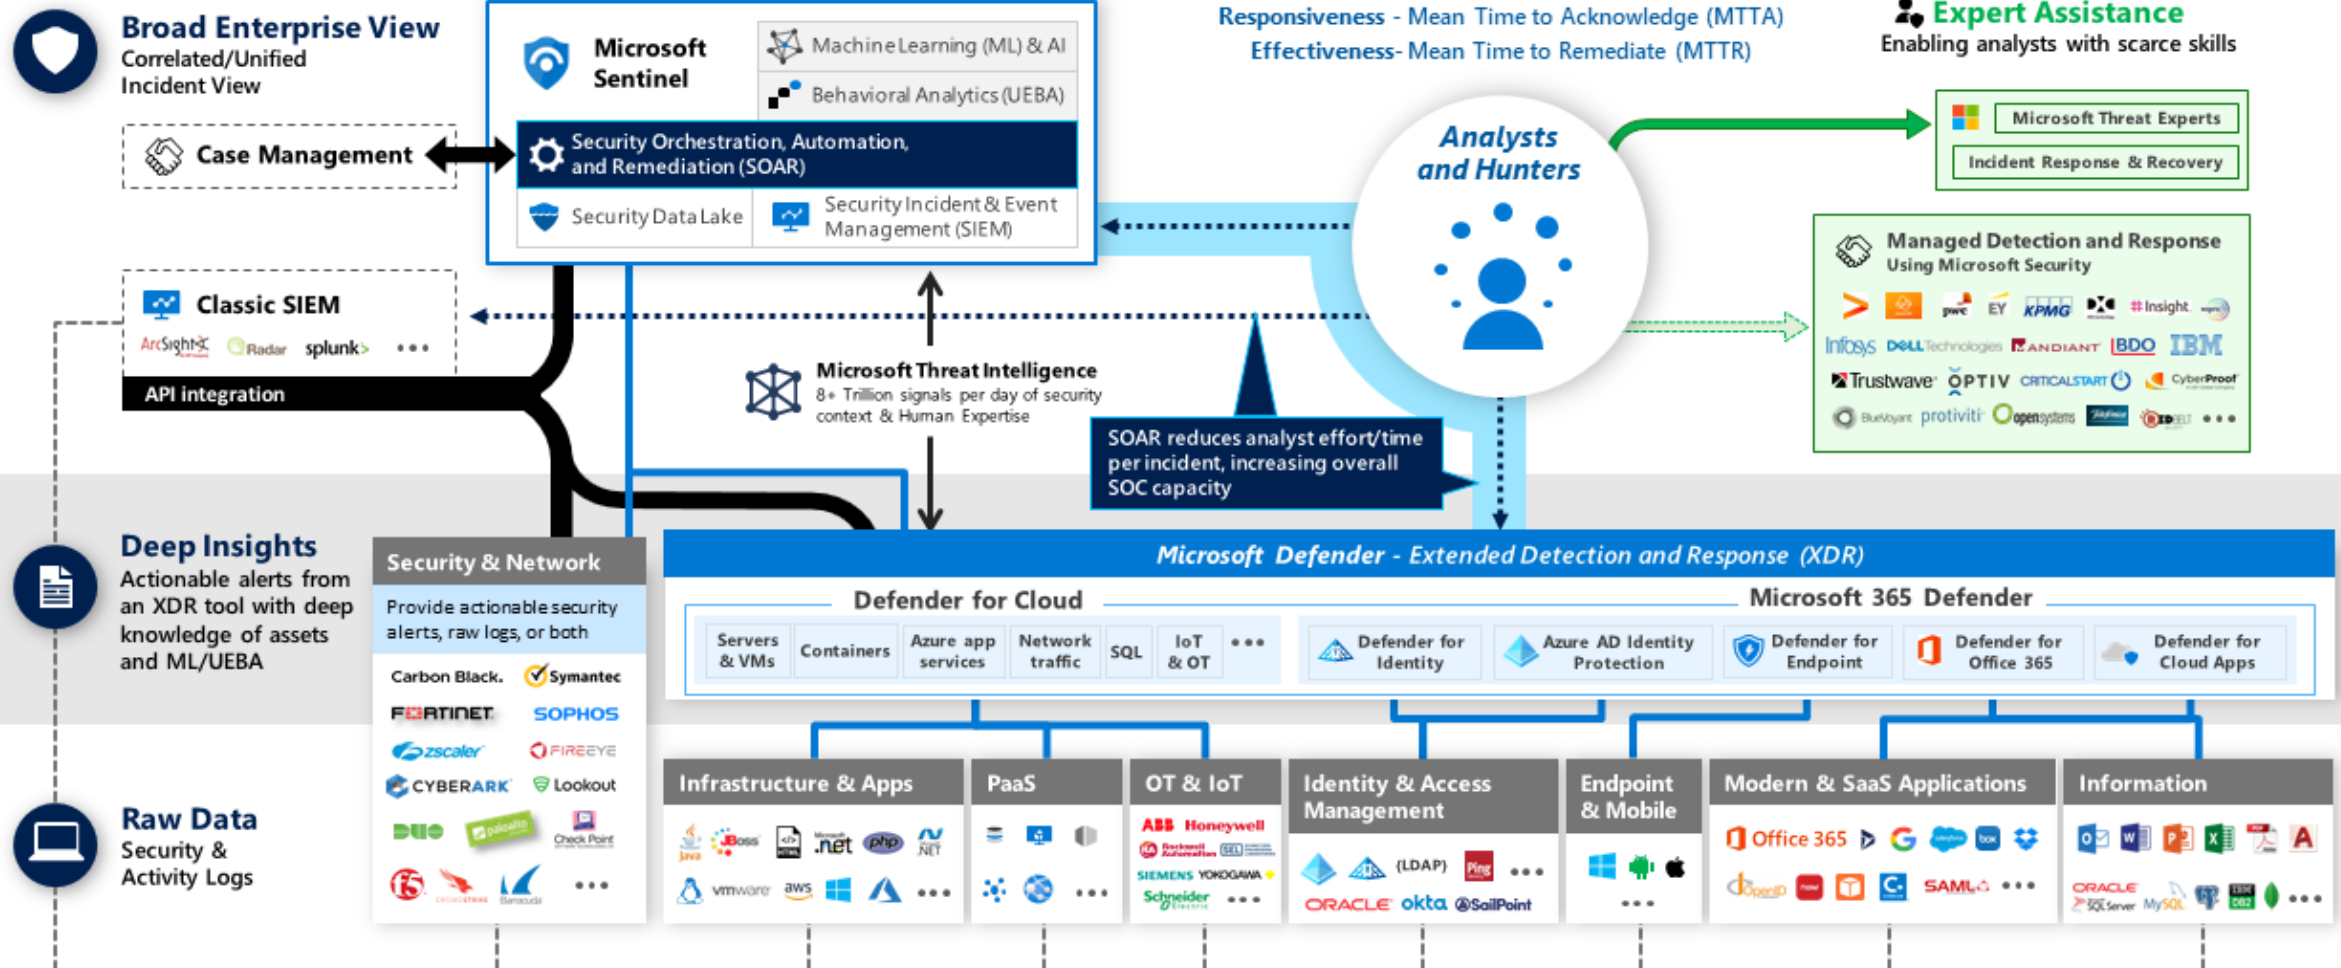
Broad Enterprise View
Correlated/Unified Incident View

Case Management

Microsoft Sentinel
Machine Learning (ML) & AI
Behavioral Analytics (UEBA)
Security Orchestration, Automation, and Remediation (SOAR)
Security Data Lake
Security Incident & Event Management (SIEM)

Responsiveness - Mean Time to Acknowledge (MTTA)
Effectiveness- Mean Time to Remediate (MTTR)

Expert Assistance
Enabling analysts with scarce skills

Microsoft Threat Experts
Incident Response & Recovery

Analysts and Hunters

Managed Detection and Response
Using Microsoft Security

pwc EY KPMG Insight
Infosys DELL Technologies MANDIANT BDO IBM
Trustwave OPTIV CRITICALSTART CyberProof
BlueVoyant protiviti opensystems •••

Classic SIEM
ArcSight Radar splunk> •••
API integration

Microsoft Threat Intelligence
8+ Trillion signals per day of security context & Human Expertise

SOAR reduces analyst effort/time per incident, increasing overall SOC capacity

Deep Insights
Actionable alerts from an XDR tool with deep knowledge of assets and ML/UEBA

Security & Network
Provide actionable security alerts, raw logs, or both
Carbon Black. Symantec
FORTINET SOPHOS
zscaler FIREEYE
CYBERARK Lookout
DUO paloalto Check Point
•••

Microsoft Defender - Extended Detection and Response (XDR)
Defender for Cloud
Servers & VMs
Containers
Azure app services
Network traffic
SQL
IoT & OT
•••
Microsoft 365 Defender
Defender for Identity
Azure AD Identity Protection
Defender for Endpoint
Defender for Office 365
Defender for Cloud Apps

Raw Data
Security & Activity Logs

Infrastructure & Apps
Java JBoss .net php .NET
vmware aws •••

PaaS
•••

OT & IoT
ABB Honeywell
Rockwell Automation SEL
SIEMENS YOKOGAWA
Schneider Electric •••

Identity & Access Management
{LDAP} Ping •••
ORACLE okta SailPoint

Endpoint & Mobile
•••

Modern & SaaS Applications
Office 365
OpenID SAML •••

Information
ORACLE SQL Server MySQL DB2 •••